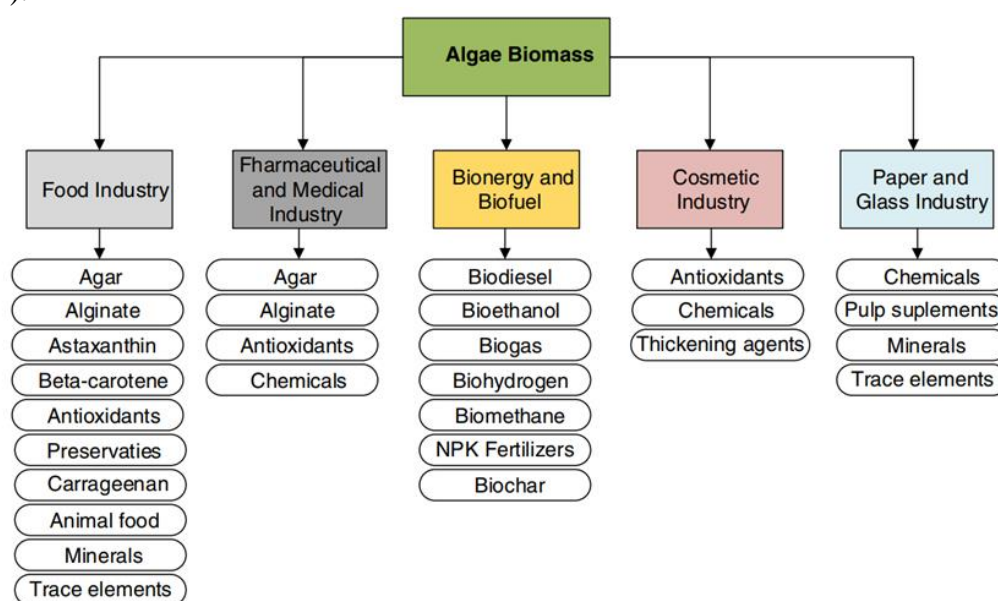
Algae Biomass

Food Industry
Agar
Alginate
Astaxanthin
Beta-carotene
Antioxidants
Preservaties
Carrageenan
Animal food
Minerals
Trace elements

Fharmaceutical and Medical Industry
Agar
Alginate
Antioxidants
Chemicals

Bionergy and Biofuel
Biodiesel
Bioethanol
Biogas
Biohydrogen
Biomethane
NPK Fertilizers
Biochar

Cosmetic Industry
Antioxidants
Chemicals
Thickening agents

Paper and Glass Industry
Chemicals
Pulp suplements
Minerals
Trace elements